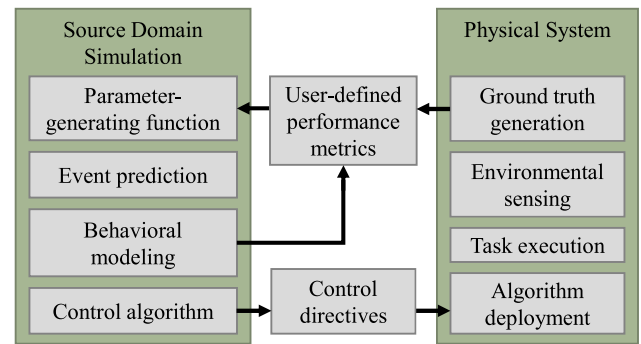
Source Domain Simulation

Parameter-generating function

Event prediction

Behavioral modeling

Control algorithm

User-defined performance metrics

Control directives

Physical System

Ground truth generation

Environmental sensing

Task execution

Algorithm deployment